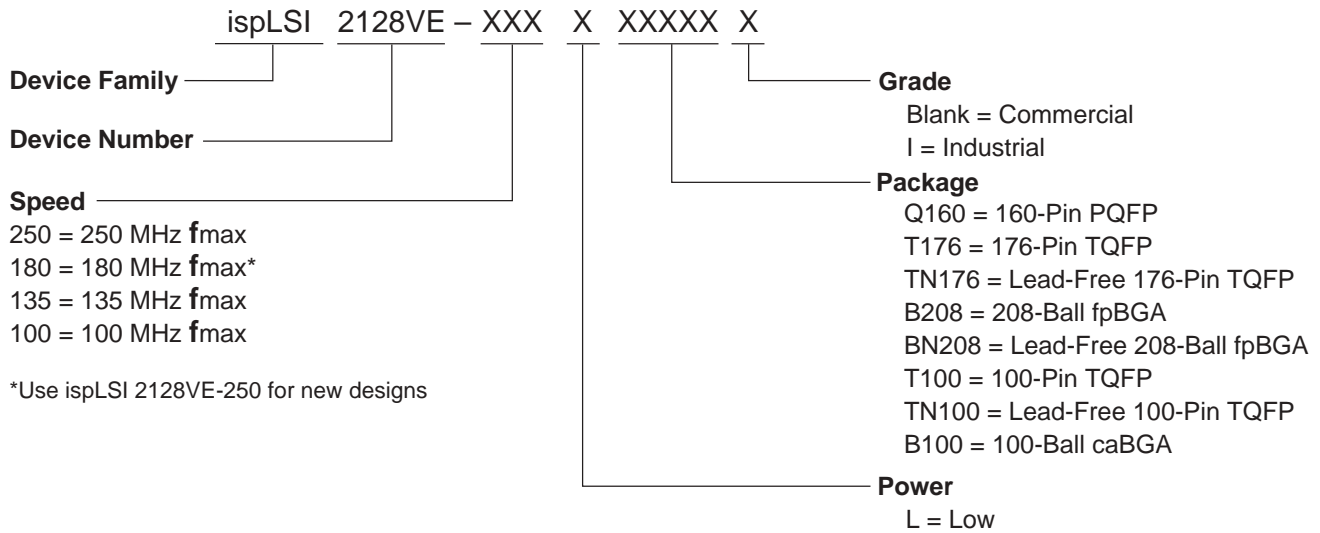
ispLSI 2128VE – XXX X XXXXX X

Device Family

Device Number

Speed
250 = 250 MHz **f**max
180 = 180 MHz **f**max*
135 = 135 MHz **f**max
100 = 100 MHz **f**max

*Use ispLSI 2128VE-250 for new designs

Grade
Blank = Commercial
I = Industrial

Package
Q160 = 160-Pin PQFP
T176 = 176-Pin TQFP
TN176 = Lead-Free 176-Pin TQFP
B208 = 208-Ball fpBGA
BN208 = Lead-Free 208-Ball fpBGA
T100 = 100-Pin TQFP
TN100 = Lead-Free 100-Pin TQFP
B100 = 100-Ball caBGA

Power
L = Low